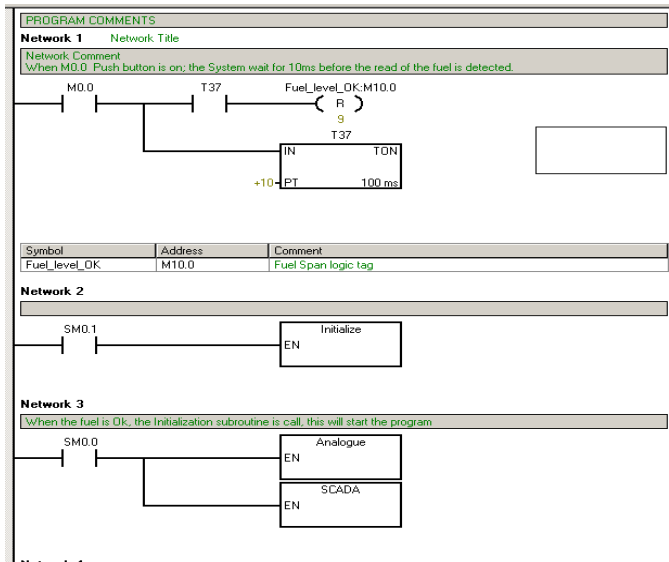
PROGRAM COMMENTS

Network 1 Network Title

Network Comment
When M0.0 Push button is on; the System wait for 10ms before the read of the fuel is detected.

M0.0

T37

Fuel_level_OK:M10.0

R

9

T37

IN

TON

+10 PT

100 ms

| Symbol | Address | Comment |
|---|---|---|
| Fuel_level_OK | M10.0 | Fuel Span logic tag |

Network 2

SM0.1

Initialize

EN

Network 3

When the fuel is Ok, the Initialization subroutine is call, this will start the program

SM0.0

Analogue

EN

SCADA

EN

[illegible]